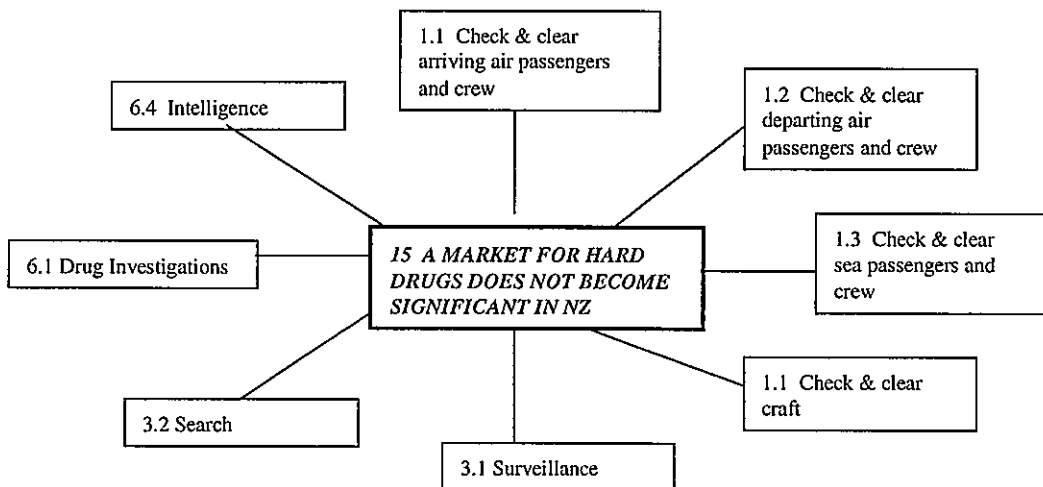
1.1 Check & clear arriving air passengers and crew

6.4 Intelligence

1.2 Check & clear departing air passengers and crew

6.1 Drug Investigations

15 A MARKET FOR HARD DRUGS DOES NOT BECOME SIGNIFICANT IN NZ

1.3 Check & clear sea passengers and crew

1.1 Check & clear craft

3.2 Search

3.1 Surveillance